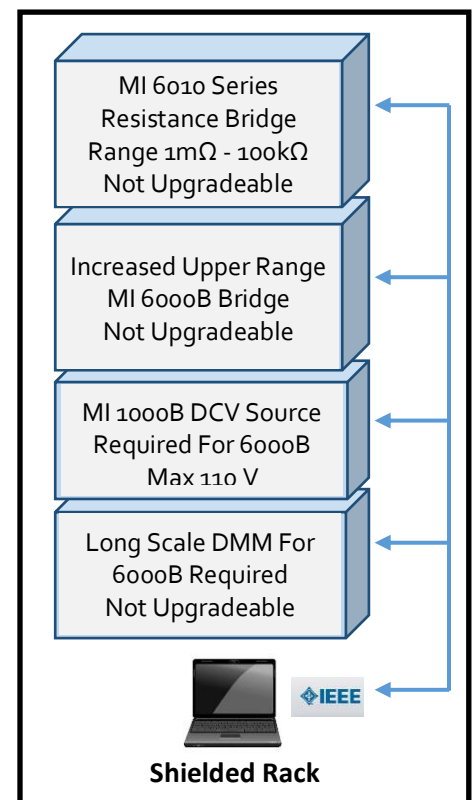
MI 6010 Series
Resistance Bridge
Range 1mΩ - 100kΩ
Not Upgradeable

Increased Upper Range
MI 6000B Bridge
Not Upgradeable

MI 1000B DCV Source
Required For 6000B
Max 110 V

Long Scale DMM For
6000B Required
Not Upgradeable

IEEE

Shielded Rack